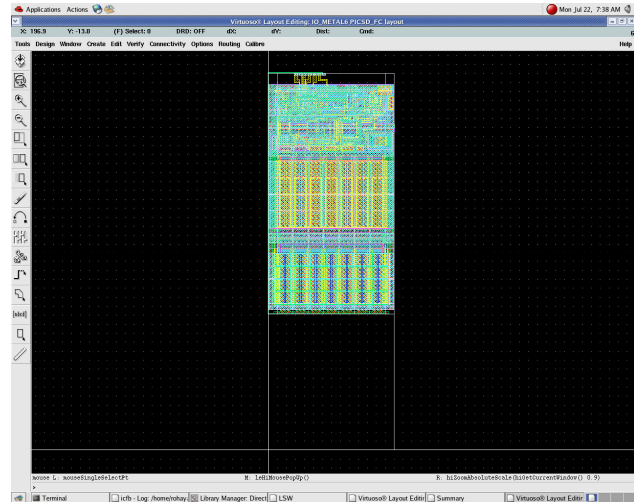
Applications Actions

Mon Jul 22, 7:38 AM

Virtuoso® Layout Editing: IO_METAL6 PICSD_FC layout

X: 196.9 Y: -13.0 (F) Select: 0 DRD: OFF dX: dY: Dist: Cmd:

6

Tools Design Window Create Edit Verify Connectivity Options Routing Calibre

Help

[slct]

mouse L: mouseSingleSelectPt

M: leHiMousePopUp()

R: hiZoomAbsoluteScale(hiGetCurrentWindow() 0.9)

>

Terminal

icfb - Log: /home/rohay

Library Manager: Direct

LSW

Virtuoso® Layout Editi

Summary

Virtuoso® Layout Editir